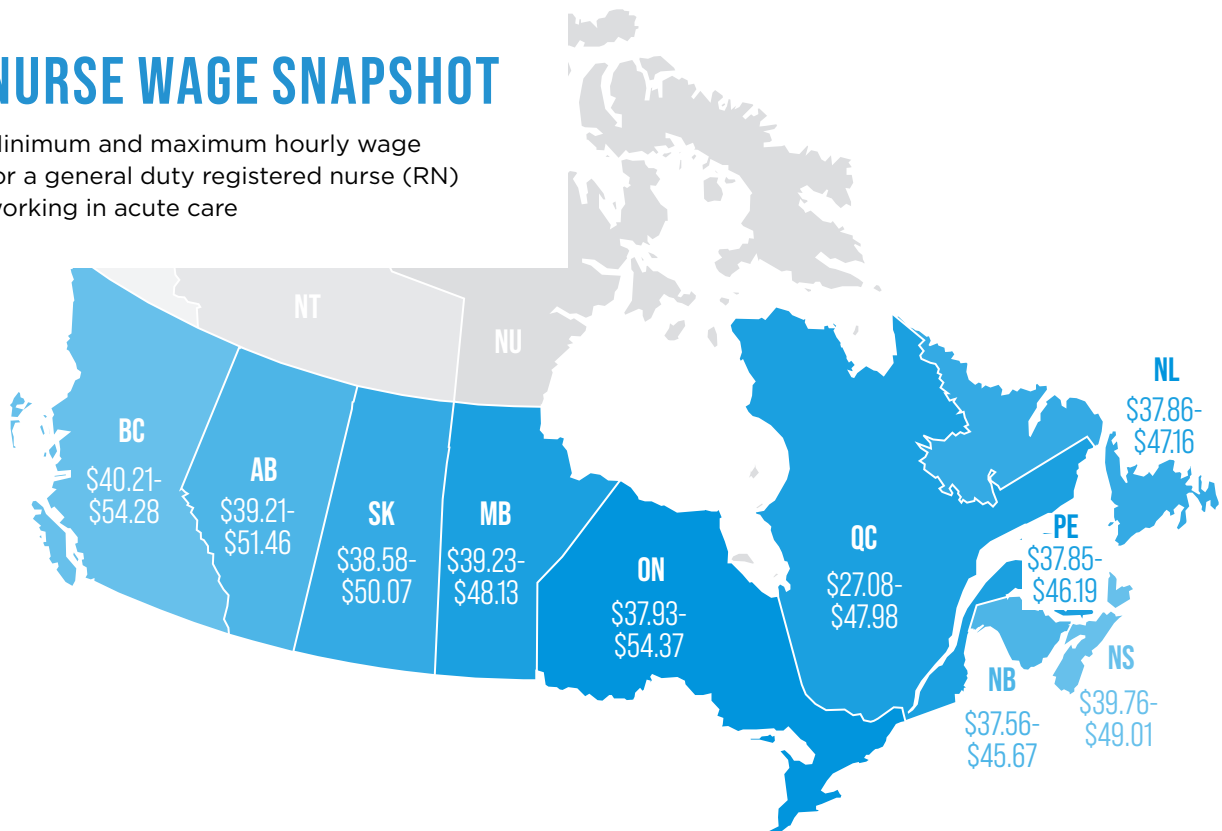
NURSE WAGE SNAPSHOT

Minimum and maximum hourly wage for a general duty registered nurse (RN) working in acute care

NT

NU

NL
\$37.86-
\$47.16

BC
\$40.21-
\$54.28

AB
\$39.21-
\$51.46

SK
\$38.58-
\$50.07

MB
\$39.23-
\$48.13

ON
\$37.93-
\$54.37

QC
\$27.08-
\$47.98

PE
\$37.85-
\$46.19

NS
\$39.76-
\$49.01

NB
\$37.56-
\$45.67